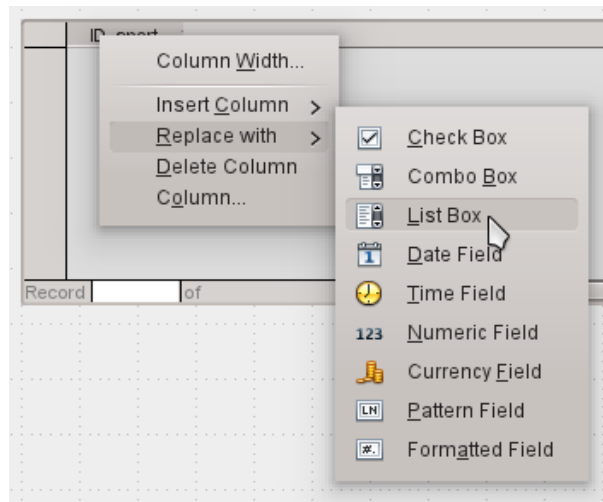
ID_sport

Column Width...
Insert Column >
Replace with >
Delete Column
Column...

Check Box
Combo Box
List Box
Date Field
Time Field
123 Numeric Field
Currency Field
LN Pattern Field
Formatted Field

Record of